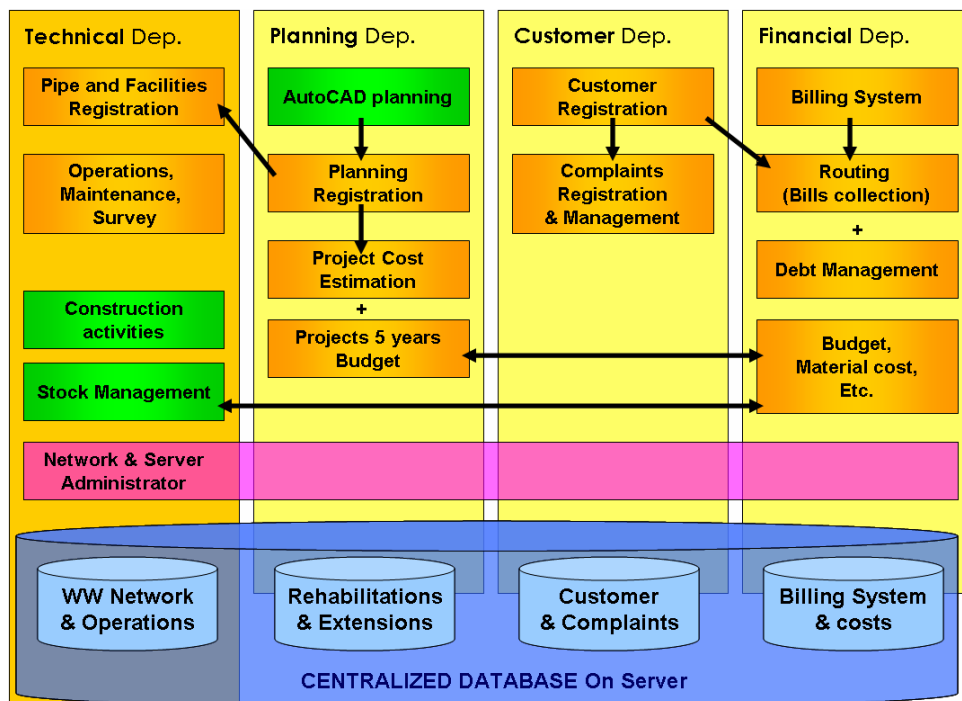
Technical Dep.

Pipe and Facilities Registration

Operations, Maintenance, Survey

Construction activities

Stock Management

Planning Dep.

AutoCAD planning

Planning Registration

Project Cost Estimation

+

Projects 5 years Budget

Customer Dep.

Customer Registration

Complaints Registration & Management

Financial Dep.

Billing System

Routing (Bills collection)

+

Debt Management

Budget, Material cost, Etc.

Network & Server Administrator

WW Network & Operations

Rehabilitations & Extensions

Customer & Complaints

Billing System & costs

CENTRALIZED DATABASE On Server